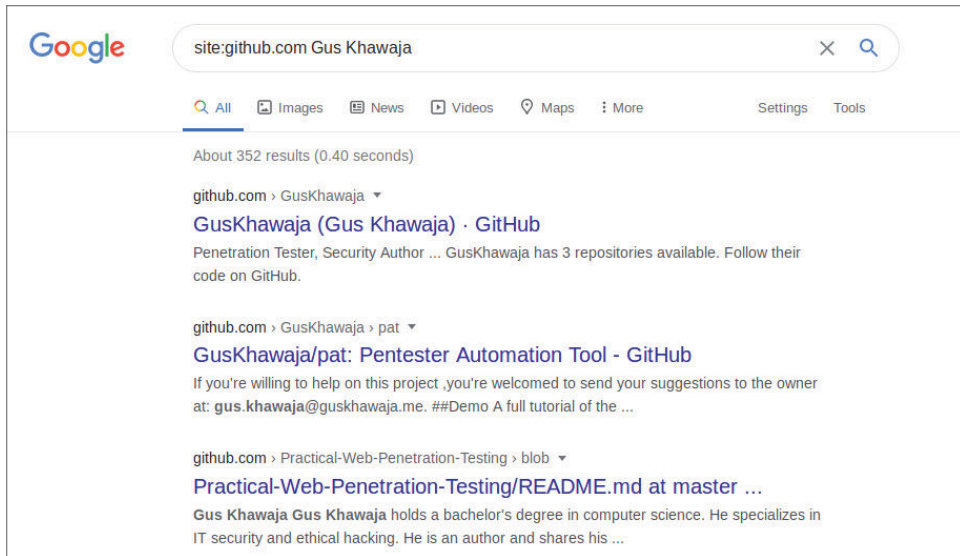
Google

site:github.com Gus Khawaja

All Images News Videos Maps More Settings Tools

About 352 results (0.40 seconds)

github.com › GusKhawaja

GusKhawaja (Gus Khawaja) · GitHub

Penetration Tester, Security Author ... GusKhawaja has 3 repositories available. Follow their code on GitHub.

github.com › GusKhawaja › pat

GusKhawaja/pat: Pentester Automation Tool - GitHub

If you're willing to help on this project ,you're welcomed to send your suggestions to the owner at: gus.khawaja@guskhawaja.me. ##Demo A full tutorial of the ...

github.com › Practical-Web-Penetration-Testing › blob

Practical-Web-Penetration-Testing/README.md at master ...

Gus Khawaja Gus Khawaja holds a bachelor's degree in computer science. He specializes in IT security and ethical hacking. He is an author and shares his ...